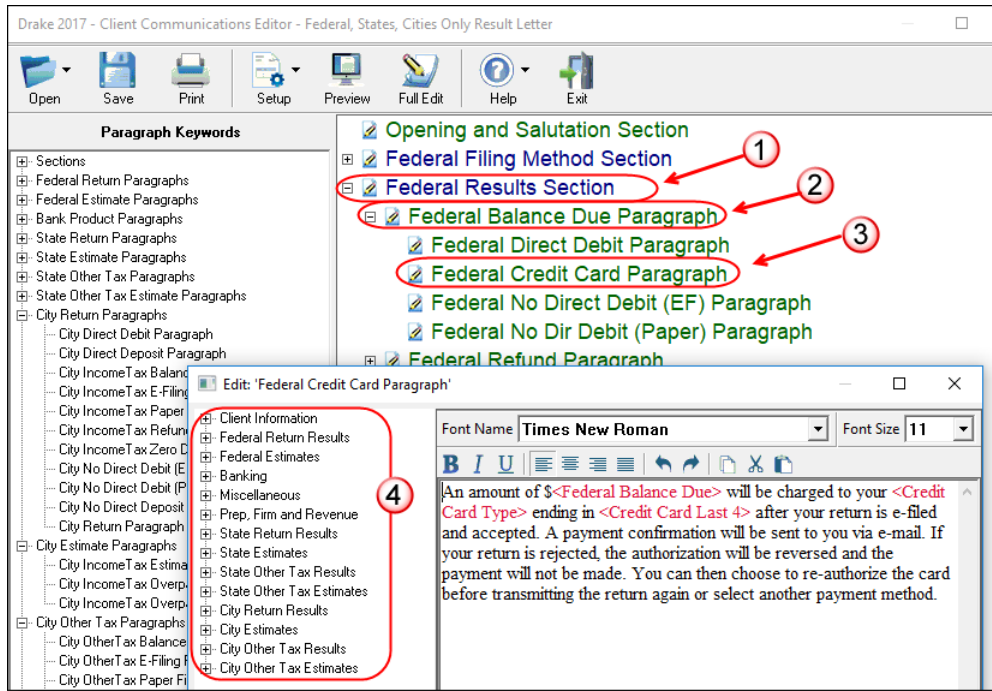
Drake 2017 - Client Communications Editor - Federal, States, Cities Only Result Letter

Open Save Print Setup Preview Full Edit Help Exit

Paragraph Keywords

Sections
Federal Return Paragraphs
Federal Estimate Paragraphs
Bank Product Paragraphs
State Return Paragraphs
State Estimate Paragraphs
State Other Tax Paragraphs
State Other Tax Estimate Paragraphs
City Return Paragraphs
City Direct Debit Paragraph
City Direct Deposit Paragraph
City IncomeTax Baland
City IncomeTax E-Filing
City IncomeTax Paper
City IncomeTax Refun
City IncomeTax Zero D
City No Direct Debit (E
City No Direct Debit (P
City No Direct Deposit
City Return Paragraph
City Estimate Paragraphs
City IncomeTax Estima
City IncomeTax Overp
City IncomeTax Overp
City Other Tax Paragraphs
City OtherTax Balance
City OtherTax E-Filing F
City OtherTax Paper Fi

Opening and Salutation Section
Federal Filing Method Section
Federal Results Section
Federal Balance Due Paragraph
Federal Direct Debit Paragraph
Federal Credit Card Paragraph
Federal No Direct Debit (EF) Paragraph
Federal No Dir Debit (Paper) Paragraph
Federal Refund Paragraph

1
2
3

Edit: 'Federal Credit Card Paragraph'

Client Information
Federal Return Results
Federal Estimates
Banking
Miscellaneous
Prep, Firm and Revenue
State Return Results
State Estimates
State Other Tax Results
State Other Tax Estimates
City Return Results
City Estimates
City Other Tax Results
City Other Tax Estimates

4

Font Name Times New Roman
Font Size 11

B I U

An amount of $<Federal Balance Due> will be charged to your <Credit Card Type> ending in <Credit Card Last 4> after your return is e-filed and accepted. A payment confirmation will be sent to you via e-mail. If your return is rejected, the authorization will be reversed and the payment will not be made. You can then choose to re-authorize the card before transmitting the return again or select another payment method.